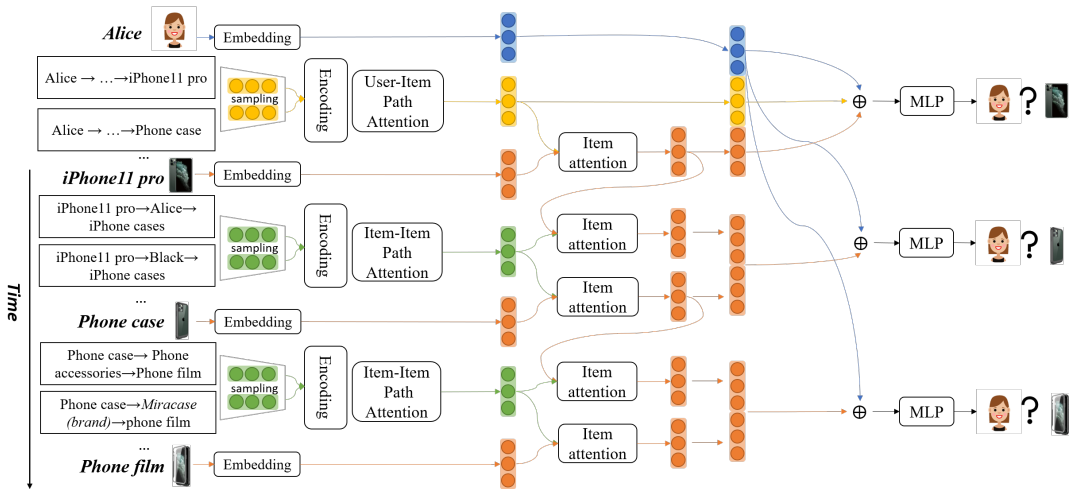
Alice

Embedding

Alice → …→iPhone11 pro

sampling

Encoding

User-Item Path Attention

Alice → …→Phone case

…

⊕

MLP

?

Item attention

iPhone11 pro

Embedding

Time

iPhone11 pro→Alice→ iPhone cases

sampling

Encoding

Item-Item Path Attention

Item attention

iPhone11 pro→Black→ iPhone cases

⊕

MLP

?

…

Item attention

Phone case

Embedding

Phone case→ Phone accessories→Phone film

sampling

Encoding

Item-Item Path Attention

Item attention

Phone case→*Miracase (brand)*→phone film

⊕

MLP

?

…

Item attention

Phone film

Embedding